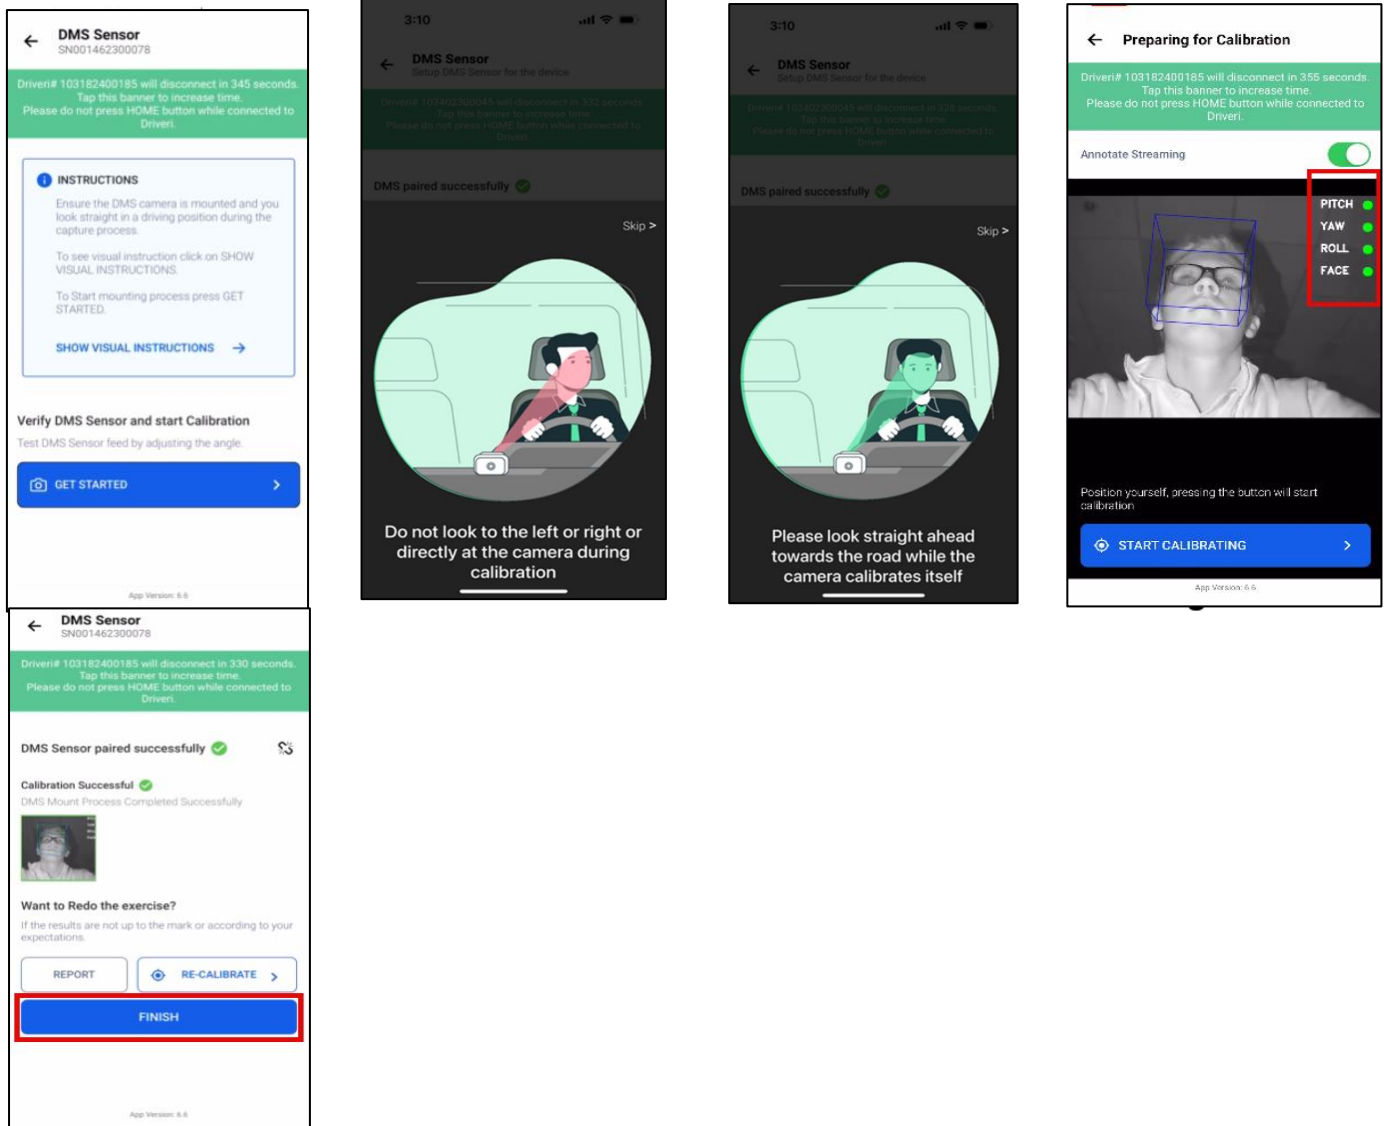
DMS Sensor
SN001462300078

Driveri# 103182400185 will disconnect in 345 seconds. Tap this banner to increase time. Please do not press HOME button while connected to Driveri.

INSTRUCTIONS

Ensure the DMS camera is mounted and you look straight in a driving position during the capture process.

To see visual instruction click on SHOW VISUAL INSTRUCTIONS.

To Start mounting process press GET STARTED.

SHOW VISUAL INSTRUCTIONS

Verify DMS Sensor and start Calibration

Test DMS Sensor feed by adjusting the angle.

GET STARTED

App Version: 6.6

3:10

DMS Sensor
Setup DMS Sensor for the device

Driveri# 103402300045 will disconnect in 332 seconds. Tap this banner to increase time. Please do not press HOME button while connected to Driveri.

DMS paired successfully

Skip >

Do not look to the left or right or directly at the camera during calibration

3:10

DMS Sensor
Setup DMS Sensor for the device

Driveri# 103402300045 will disconnect in 325 seconds. Tap this banner to increase time. Please do not press HOME button while connected to Driveri.

DMS paired successfully

Skip >

Please look straight ahead towards the road while the camera calibrates itself

Preparing for Calibration

Driveri# 103182400185 will disconnect in 355 seconds. Tap this banner to increase time. Please do not press HOME button while connected to Driveri.

Annotate Streaming

PITCH
YAW
ROLL
FACE

Position yourself, pressing the button will start calibration

START CALIBRATING

App Version: 6.6

DMS Sensor
SN001462300078

Driveri# 103182400185 will disconnect in 330 seconds. Tap this banner to increase time. Please do not press HOME button while connected to Driveri.

DMS Sensor paired successfully

Calibration Successful

DMS Mount Process Completed Successfully

Want to Redo the exercise?

If the results are not up to the mark or according to your expectations.

REPORT

RE-CALIBRATE

FINISH

App Version: 6.6